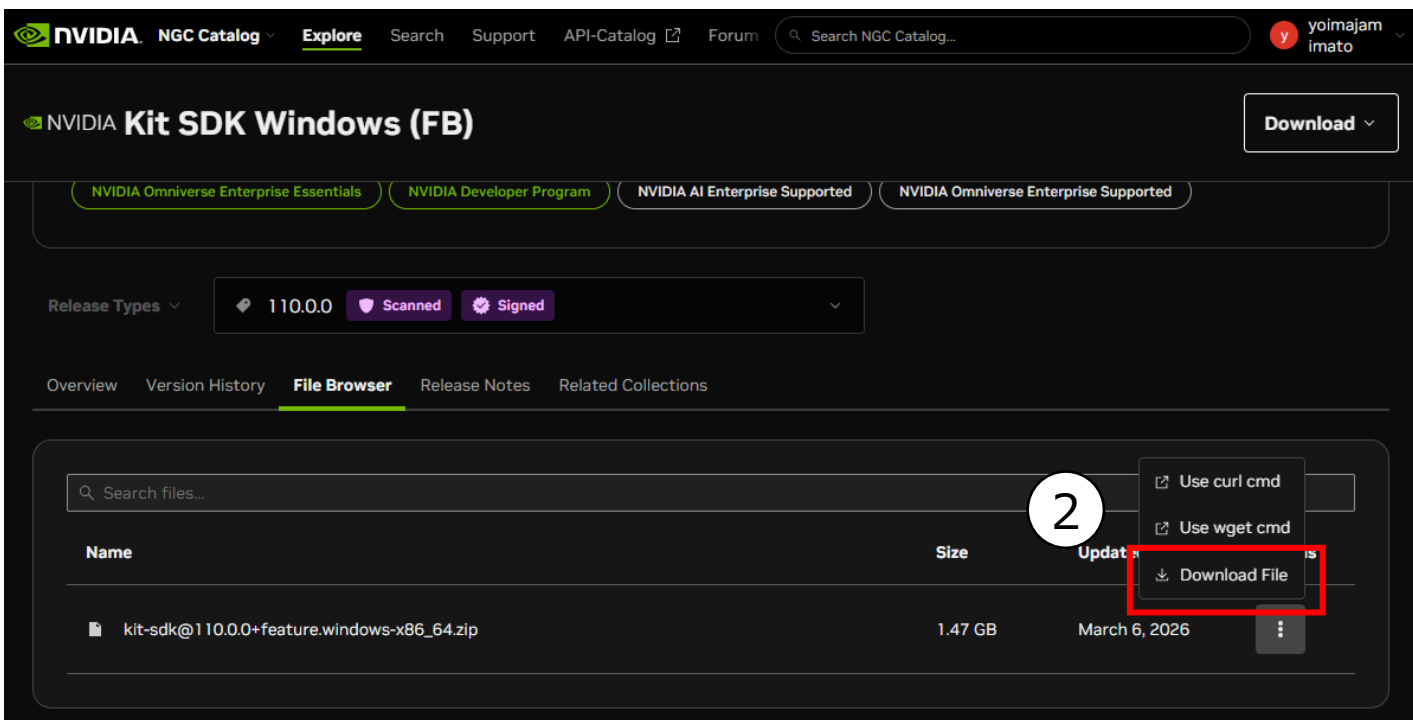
NVIDIA. NGC Catalog Explore Search Support API-Catalog Forum Search NGC Catalog...

y yoimajam imato

NVIDIA Kit SDK Windows (FB)

Download

NVIDIA Omniverse Enterprise Essentials NVIDIA Developer Program NVIDIA AI Enterprise Supported NVIDIA Omniverse Enterprise Supported

Release Types 110.0.0 Scanned Signed

Overview Version History File Browser Release Notes Related Collections

Search files...

Use curl cmd

Use wget cmd

Download File

2

| Name | Size | Updat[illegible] | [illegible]s |
|---|---|---|---|
| kit-sdk@110.0.0+feature.windows-x86_64.zip | 1.47 GB | March 6, 2026 | |